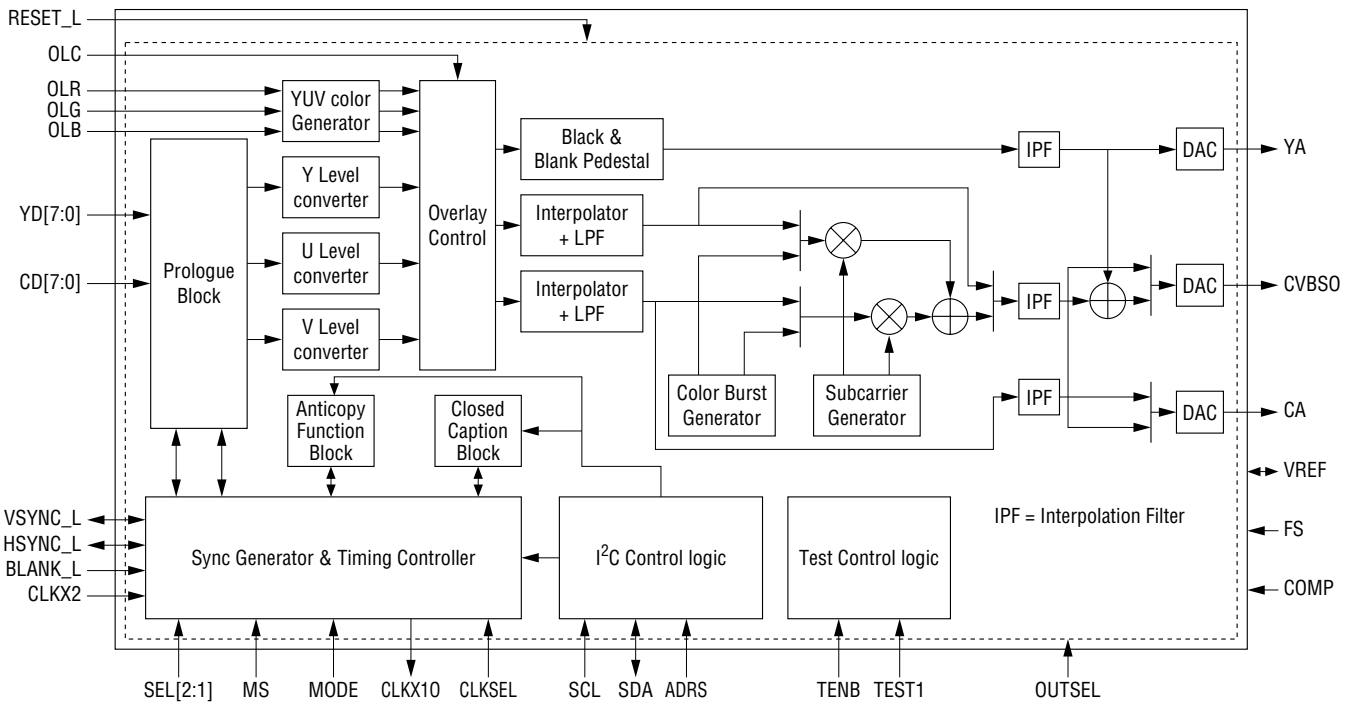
RESET_L
OLC
OLR
OLG
OLB
YUV color Generator
Overlay Control
Black & Blank Pedestal
IPF
DAC
YA
YD[7:0]
CD[7:0]
Prologue Block
Y Level converter
U Level converter
V Level converter
Interpolator + LPF
Interpolator + LPF
IPF
DAC
CVBSO
Color Burst Generator
Subcarrier Generator
IPF
DAC
CA
Anticopy Function Block
Closed Caption Block
VREF
VSYNC_L
HSYNC_L
BLANK_L
CLKX2
Sync Generator & Timing Controller
I$^2$C Control logic
Test Control logic
IPF = Interpolation Filter
FS
COMP
SEL[2:1]
MS
MODE
CLKX10
CLKSEL
SCL
SDA
ADRS
TENB
TEST1
OUTSEL